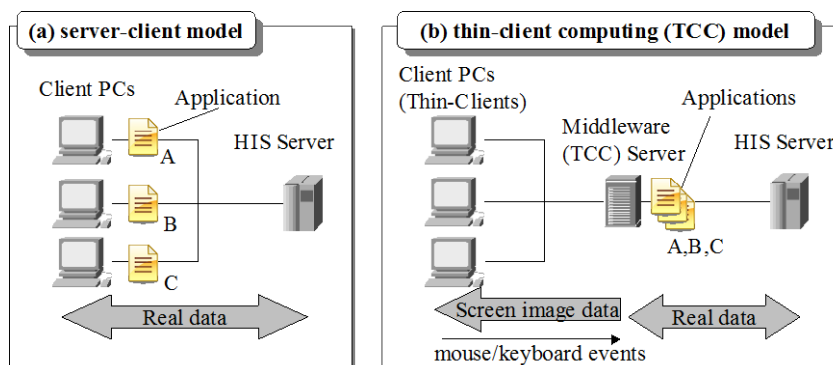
(a) server-client model

Client PCs

Application

A

HIS Server

B

C

Real data

(b) thin-client computing (TCC) model

Client PCs
(Thin-Clients)

Applications

Middleware
(TCC) Server

HIS Server

A,B,C

Screen image data

Real data

mouse/keyboard events